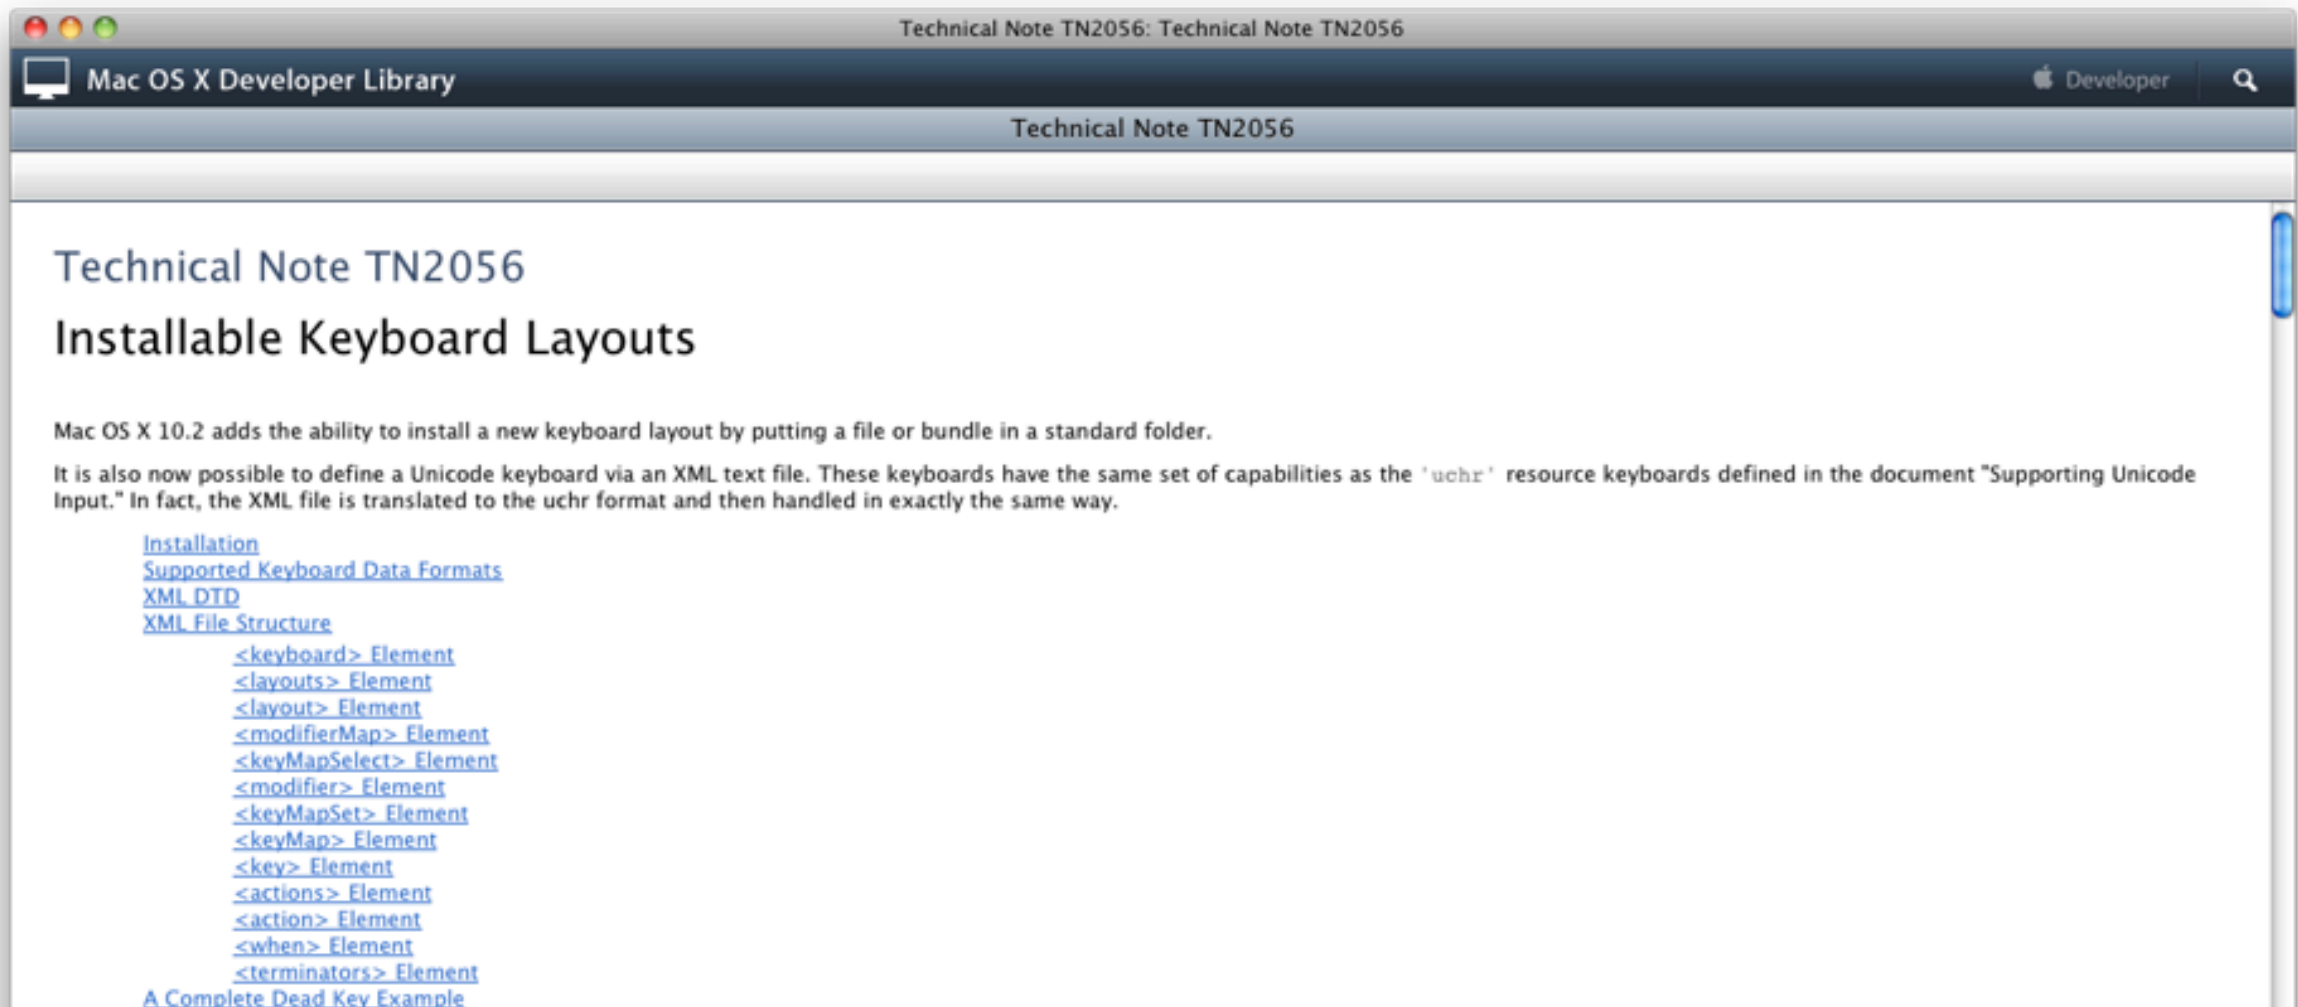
Technical Note TN2056: Technical Note TN2056

Mac OS X Developer Library

Developer

Technical Note TN2056

Technical Note TN2056

Installable Keyboard Layouts

Mac OS X 10.2 adds the ability to install a new keyboard layout by putting a file or bundle in a standard folder.

It is also now possible to define a Unicode keyboard via an XML text file. These keyboards have the same set of capabilities as the 'uchr' resource keyboards defined in the document "Supporting Unicode Input." In fact, the XML file is translated to the uchr format and then handled in exactly the same way.

Installation
Supported Keyboard Data Formats
XML DTD
XML File Structure
<keyboard> Element
<layouts> Element
<layout> Element
<modifierMap> Element
<keyMapSelect> Element
<modifier> Element
<keyMapSet> Element
<keyMap> Element
<key> Element
<actions> Element
<action> Element
<when> Element
<terminators> Element
A Complete Dead Key Example